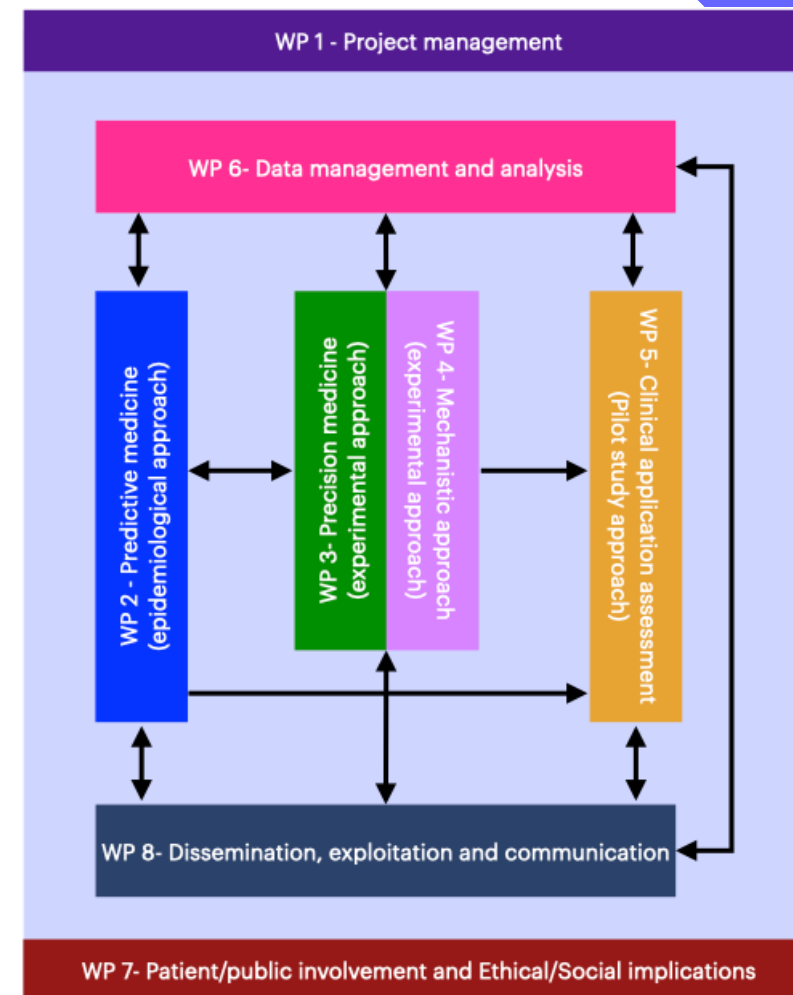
WP 1 - Project management

WP 6- Data management and analysis

WP 2 - Predictive medicine (epidemiological approach)

WP 3- Precision medicine (experimental approach)

WP 4- Mechanistic approach (experimental approach)

WP 5- Clinical application assessment (Pilot study approach)

WP 8- Dissemination, exploitation and communication

WP 7- Patient/public involvement and Ethical/Social implications